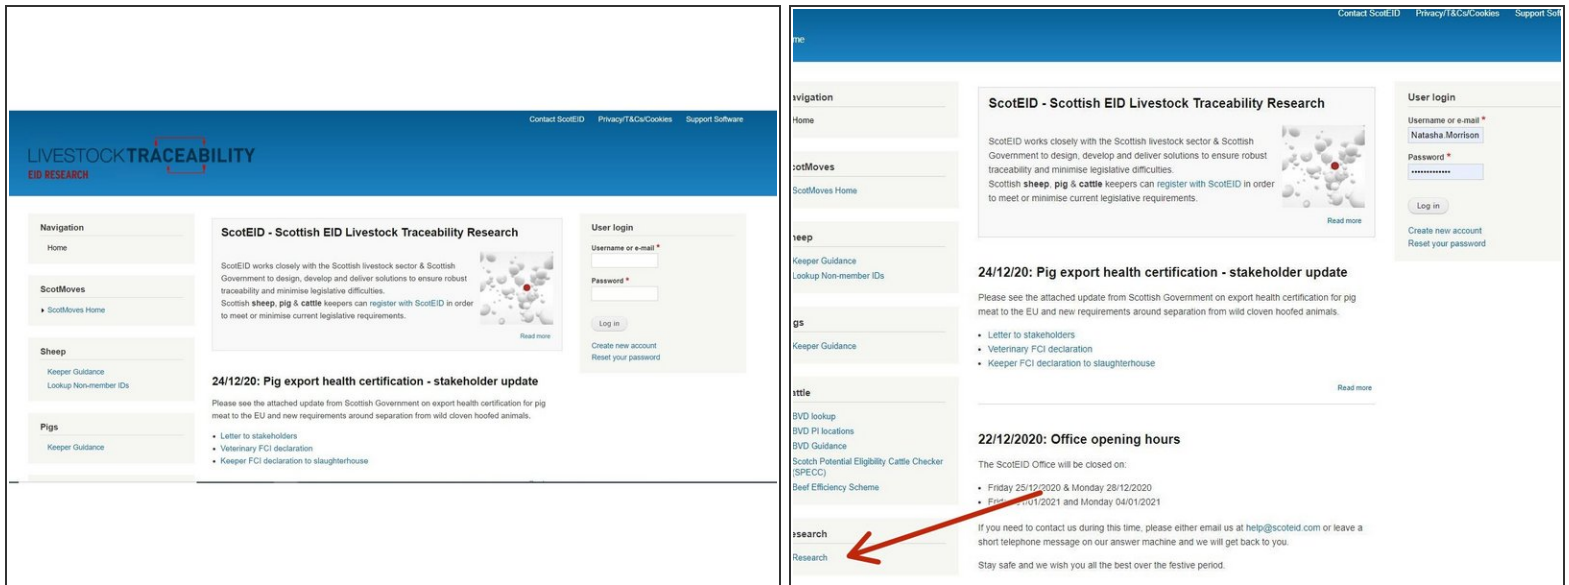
Contact ScotEID Privacy/T&Cs/Cookies Support Software

LIVESTOCKTRACEABILITY
EID RESEARCH

Navigation
Home

ScotMoves
ScotMoves Home

Sheep
Keeper Guidance
Lookup Non-member IDs

Pigs
Keeper Guidance

ScotEID - Scottish EID Livestock Traceability Research

ScotEID works closely with the Scottish livestock sector & Scottish Government to design, develop and deliver solutions to ensure robust traceability and minimise legislative difficulties.
Scottish sheep, pig & cattle keepers can register with ScotEID in order to meet or minimise current legislative requirements.

Read more

24/12/20: Pig export health certification - stakeholder update

Please see the attached update from Scottish Government on export health certification for pig meat to the EU and new requirements around separation from wild cloven hoofed animals.

• Letter to stakeholders
• Veterinary FCI declaration
• Keeper FCI declaration to slaughterhouse

User login
Username or e-mail *
Password *
Log in
Create new account
Reset your password

Contact ScotEID Privacy/T&Cs/Cookies Support Sof

me

avigation
Home

otMoves
ScotMoves Home

heep
Keeper Guidance
Lookup Non-member IDs

gs
Keeper Guidance

attle
BVD lookup
BVD PI locations
BVD Guidance
Scotch Potential Eligibility Cattle Checker (SPECC)
Beef Efficiency Scheme

esearch
Research

ScotEID - Scottish EID Livestock Traceability Research

ScotEID works closely with the Scottish livestock sector & Scottish Government to design, develop and deliver solutions to ensure robust traceability and minimise legislative difficulties.
Scottish sheep, pig & cattle keepers can register with ScotEID in order to meet or minimise current legislative requirements.

Read more

24/12/20: Pig export health certification - stakeholder update

Please see the attached update from Scottish Government on export health certification for pig meat to the EU and new requirements around separation from wild cloven hoofed animals.

• Letter to stakeholders
• Veterinary FCI declaration
• Keeper FCI declaration to slaughterhouse

Read more

22/12/2020: Office opening hours

The ScotEID Office will be closed on:

• Friday 25/12/2020 & Monday 28/12/2020
• Fri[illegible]/01/2021 and Monday 04/01/2021

If you need to contact us during this time, please either email us at help@scoteid.com or leave a short telephone message on our answer machine and we will get back to you.

Stay safe and we wish you all the best over the festive period.

User login
Username or e-mail *
Natasha Morrison
Password *
••••••••••••
Log in
Create new account
Reset your password